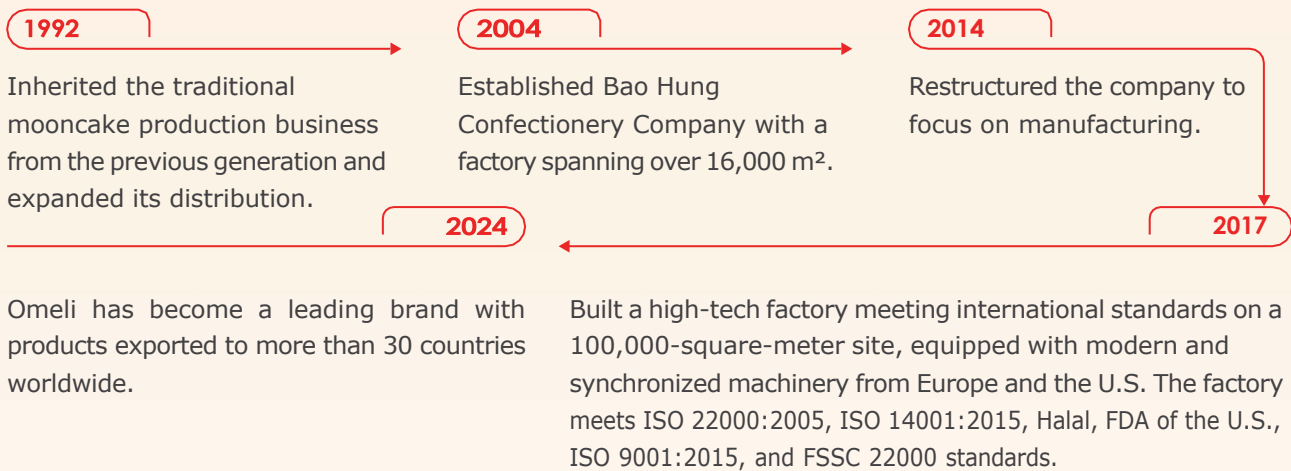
1992

Inherited the traditional mooncake production business from the previous generation and expanded its distribution.

2004

Established Bao Hung Confectionery Company with a factory spanning over 16,000 m².

2014

Restructured the company to focus on manufacturing.

2017

Built a high-tech factory meeting international standards on a 100,000-square-meter site, equipped with modern and synchronized machinery from Europe and the U.S. The factory meets ISO 22000:2005, ISO 14001:2015, Halal, FDA of the U.S., ISO 9001:2015, and FSSC 22000 standards.

2024

Omeli has become a leading brand with products exported to more than 30 countries worldwide.